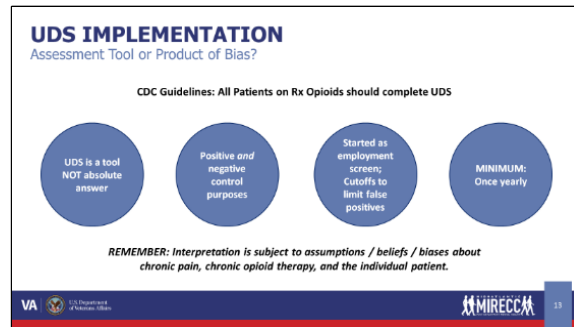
UDS IMPLEMENTATION
Assessment Tool or Product of Bias?

CDC Guidelines: All Patients on Rx Opioids should complete UDS

UDS is a tool NOT absolute answer

Positive *and* negative control purposes

Started as employment screen; Cutoffs to limit false positives

MINIMUM: Once yearly

*REMEMBER: Interpretation is subject to assumptions / beliefs / biases about chronic pain, chronic opioid therapy, and the individual patient.*

VA U.S. Department of Veterans Affairs

MIRECC

13